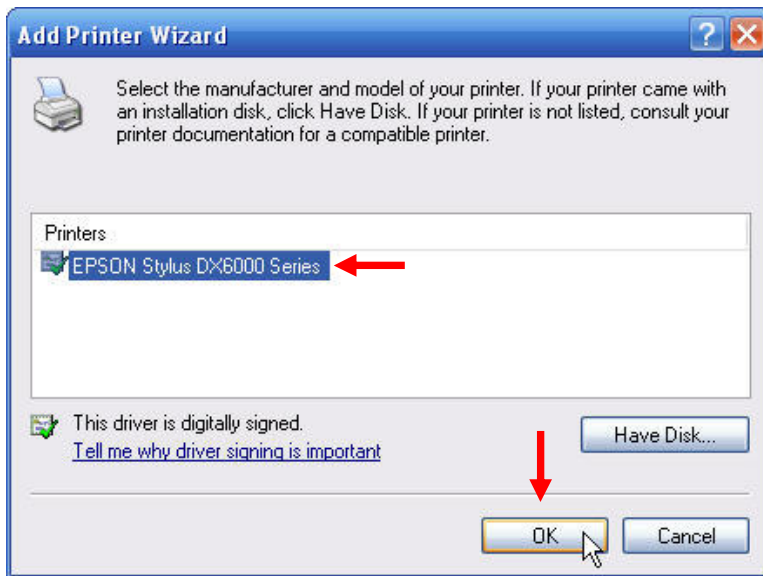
Add Printer Wizard

?

Select the manufacturer and model of your printer. If your printer came with an installation disk, click Have Disk. If your printer is not listed, consult your printer documentation for a compatible printer.

Printers

EPSON Stylus DX6000 Series

This driver is digitally signed.

Tell me why driver signing is important

Have Disk...

OK

Cancel